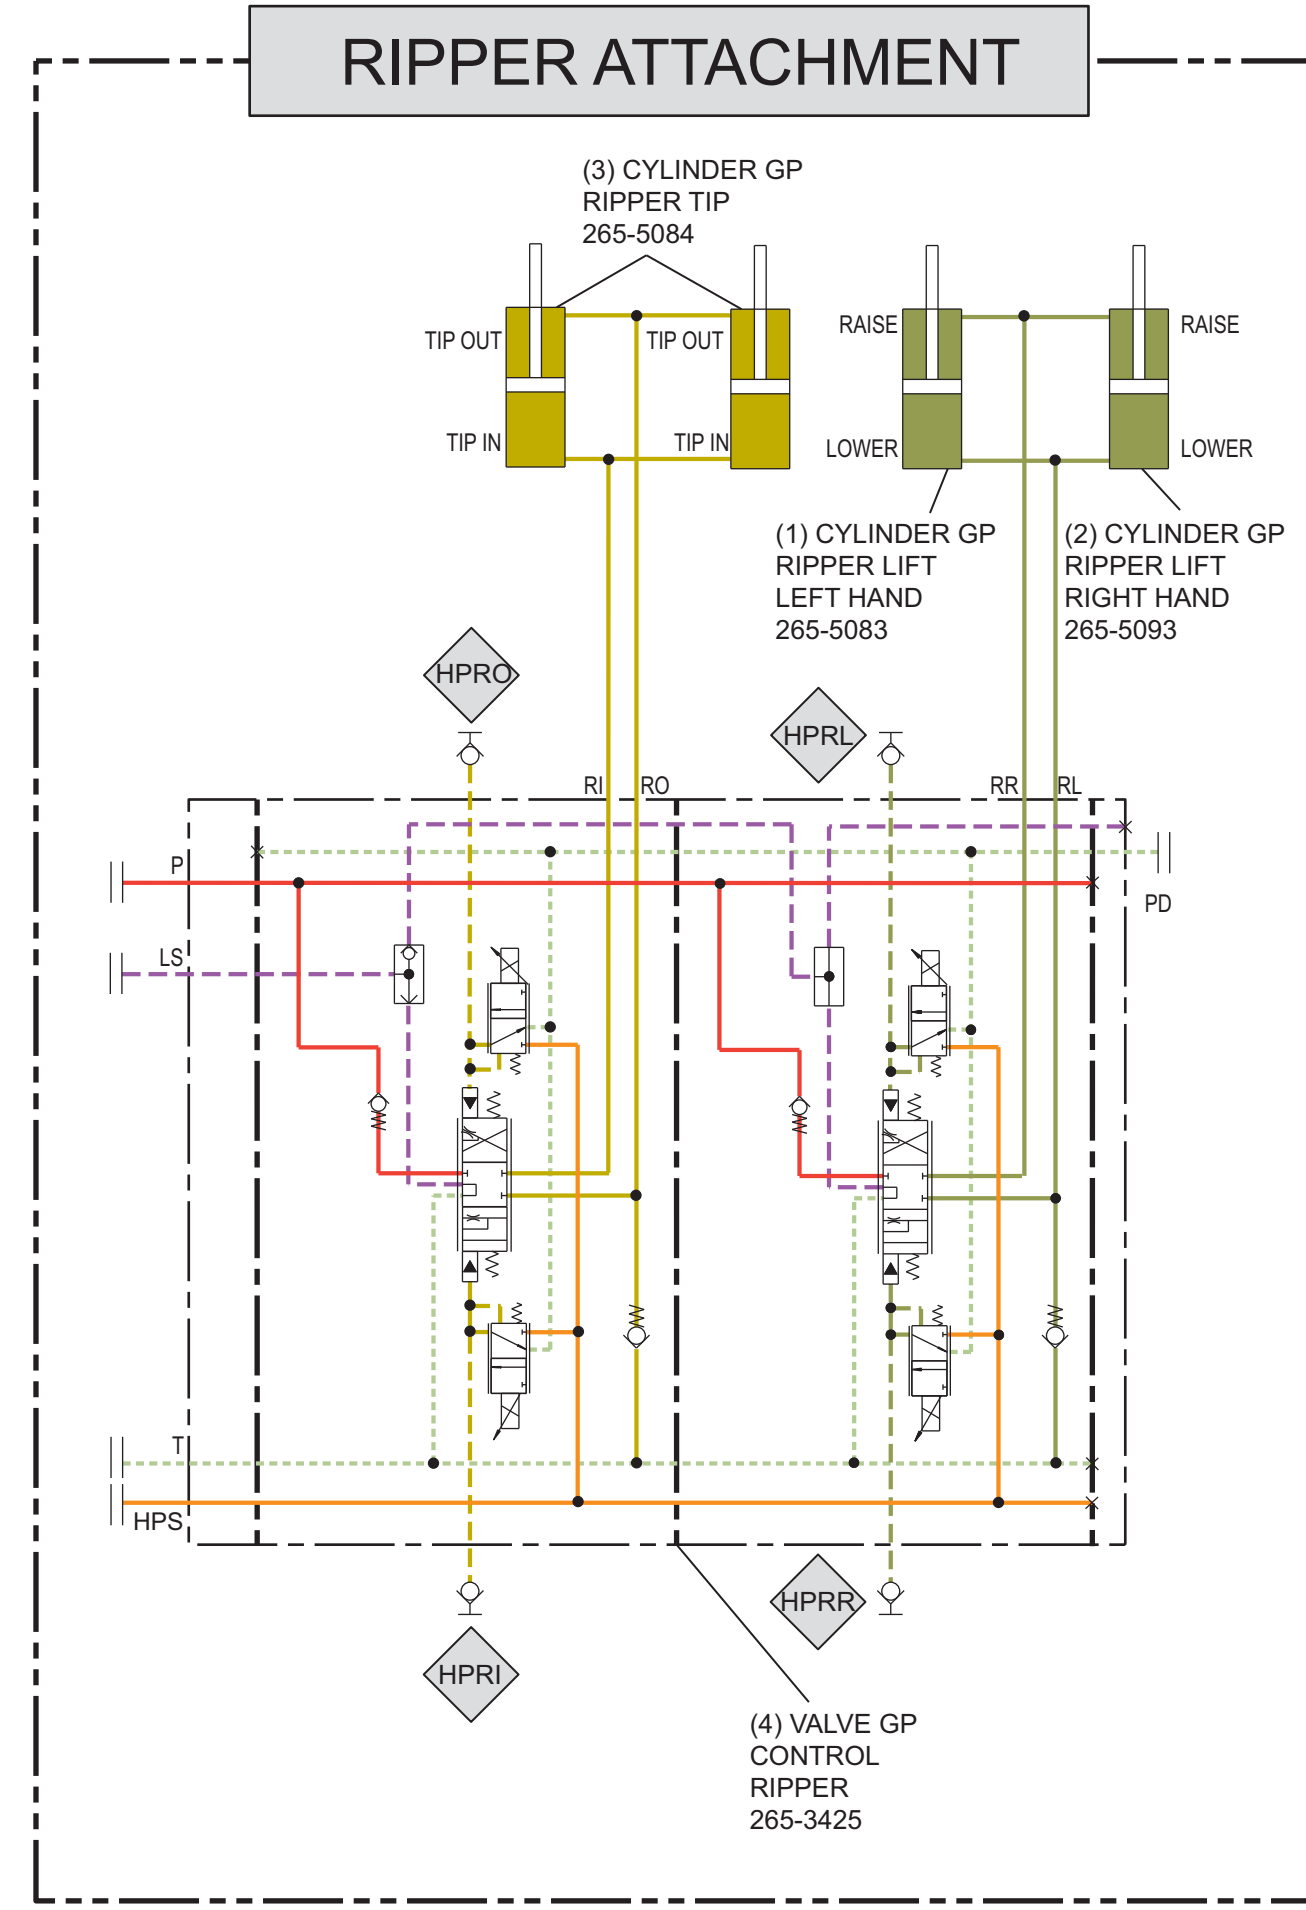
RIPPER ATTACHMENT

(3) CYLINDER GP
RIPPER TIP
265-5084

TIP OUT
TIP OUT
TIP IN
TIP IN

RAISE
RAISE
LOWER
LOWER

(1) CYLINDER GP
RIPPER LIFT
LEFT HAND
265-5083

(2) CYLINDER GP
RIPPER LIFT
RIGHT HAND
265-5093

HPRO
HPRL

RI
RO
RR
RL

P
PD
LS
T
HPS

HPRR
HPRI

(4) VALVE GP
CONTROL
RIPPER
265-3425